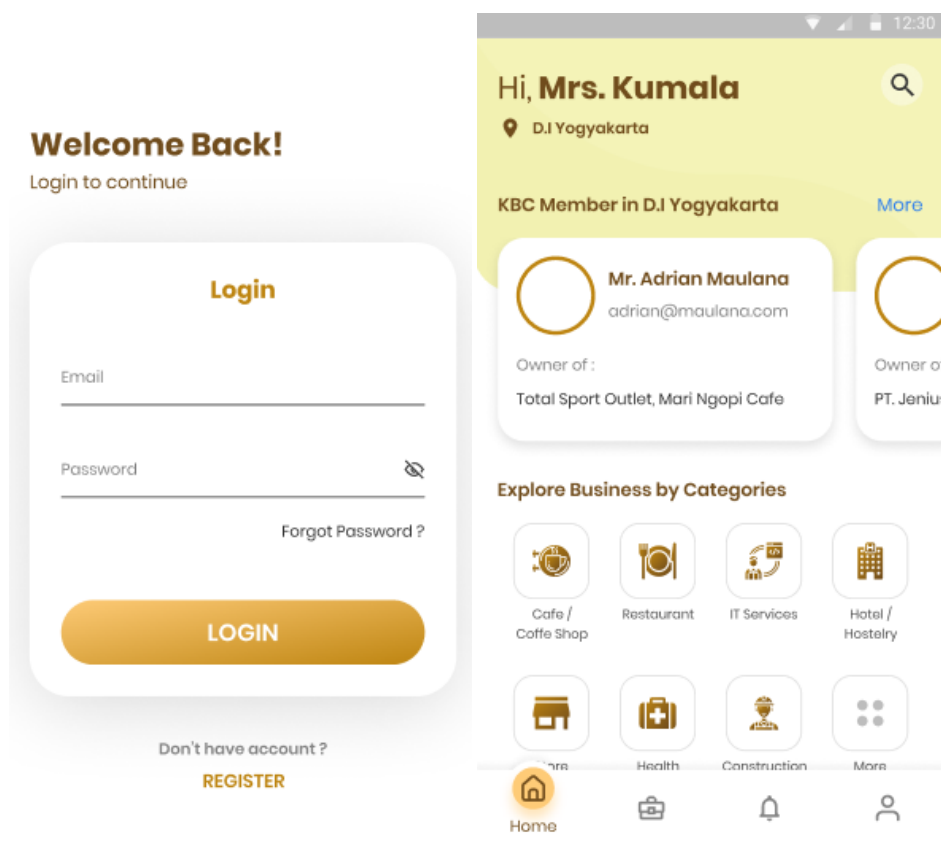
Welcome Back!
Login to continue

Login

Email

Password

Forgot Password ?

LOGIN

Don't have account ?
REGISTER

12:30

Hi, Mrs. Kumala

D.I Yogyakarta

KBC Member in D.I Yogyakarta
More

Mr. Adrian Maulana
adrian@maulana.com
Owner of :
Total Sport Outlet, Mari Ngopi Cafe

Owner o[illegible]
PT. Jeniu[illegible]

Explore Business by Categories

Cafe / Coffe Shop
Restaurant
IT Services
Hotel / Hostelry
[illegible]
Health
Construction
More

Home